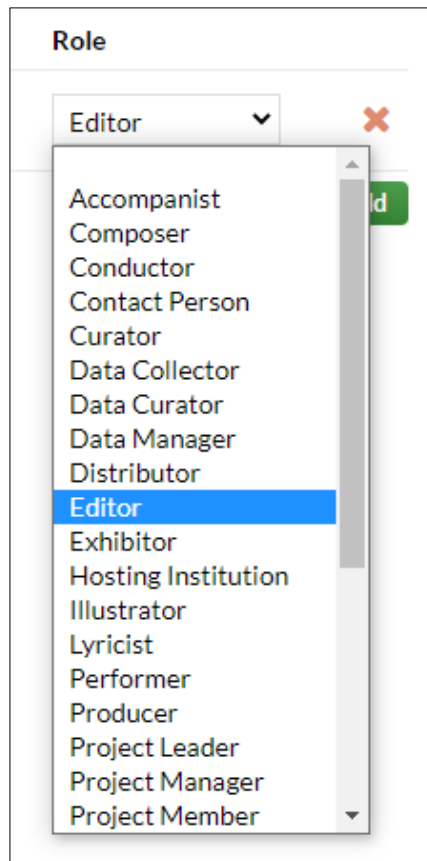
Role

Editor

ld

Accompanist
Composer
Conductor
Contact Person
Curator
Data Collector
Data Curator
Data Manager
Distributor
Editor
Exhibitor
Hosting Institution
Illustrator
Lyricist
Performer
Producer
Project Leader
Project Manager
Project Member